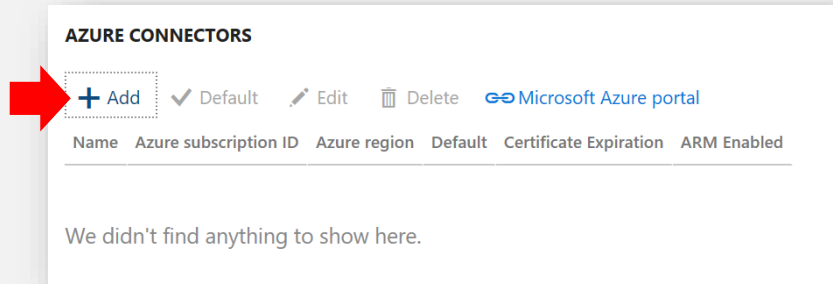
AZURE CONNECTORS

+ Add ✓ Default Edit Delete Microsoft Azure portal

| Name | Azure subscription ID | Azure region | Default | Certificate Expiration | ARM Enabled |
|---|---|---|---|---|---|

We didn't find anything to show here.